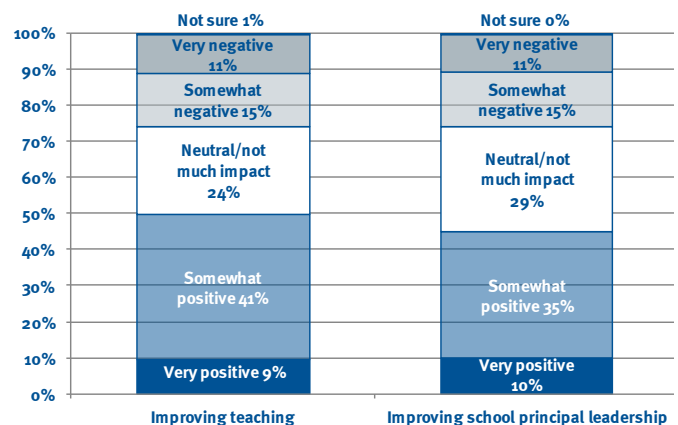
Not sure 1%
Not sure 0%

100%
90%
80%
70%
60%
50%
40%
30%
20%
10%
0%

Very negative 11%
Somewhat negative 15%
Neutral/not much impact 24%
Somewhat positive 41%
Very positive 9%

Very negative 11%
Somewhat negative 15%
Neutral/not much impact 29%
Somewhat positive 35%
Very positive 10%

Improving teaching
Improving school principal leadership